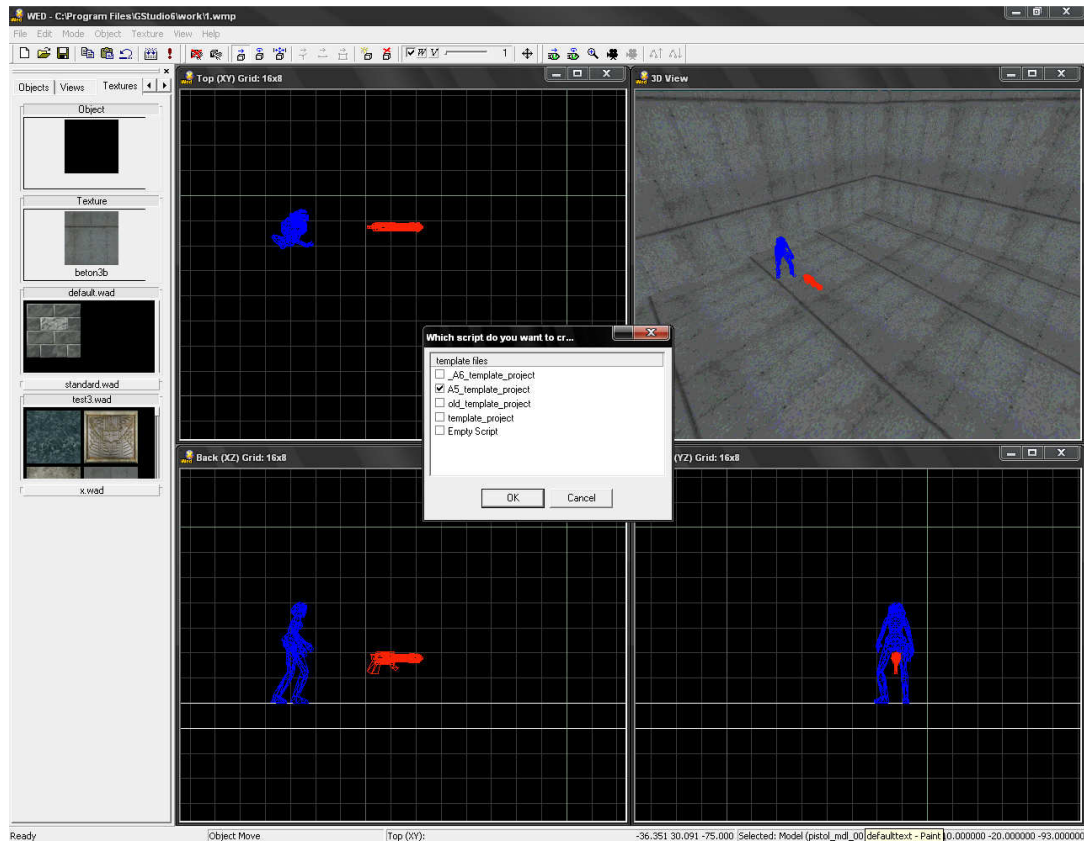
WED - C:\Program Files\GStudio6\work\1.wmp

File Edit Mode Object Texture View Help

1

Objects Views Textures

Object

Texture

beton3b

default.wad

standard.wad

test3.wad

x.wad

Top (XY) Grid: 16x8

3D View

Back (XZ) Grid: 16x8

(YZ) Grid: 16x8

Which script do you want to cr...

template files

_A6_template_project

A5_template_project

old_template_project

template_project

Empty Script

OK

Cancel

Ready

Object Move

Top (XY):

-36.351 30.091 -75.000

Selected: Model (pistol_mdl_00

defaulttext - Paint

0.000000 -20.000000 -93.000000